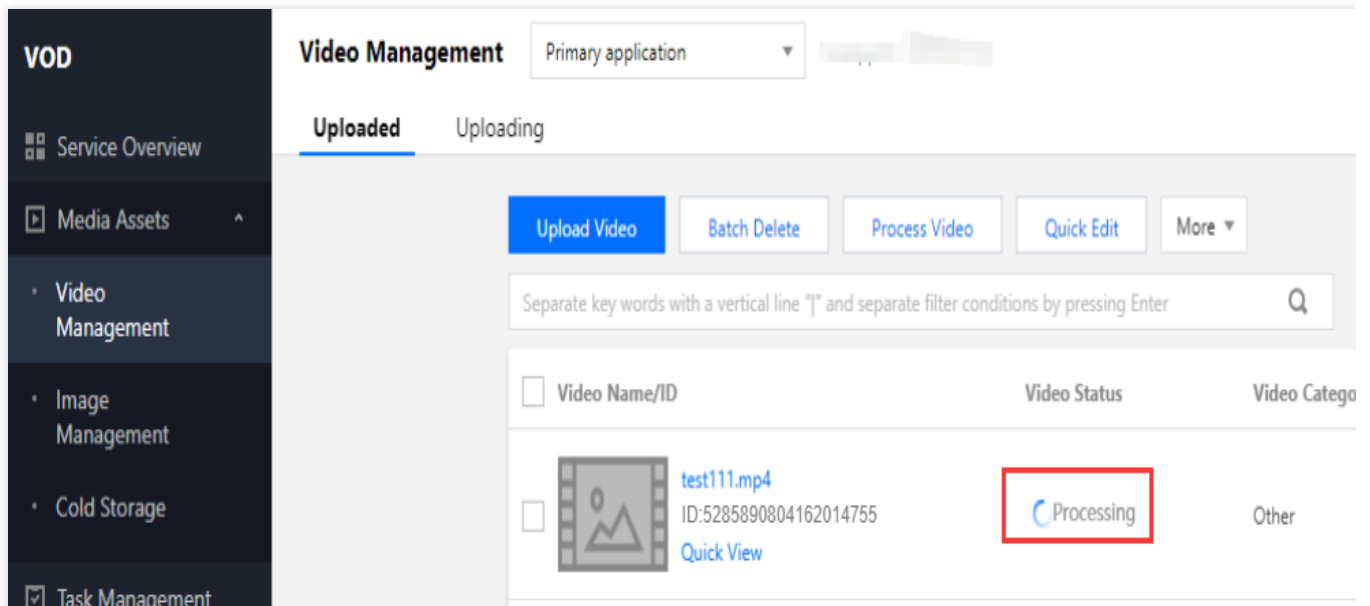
VOD

Service Overview

Media Assets

Video Management

Image Management

Cold Storage

Task Management

Video Management

Primary application

Uploaded

Uploading

Upload Video

Batch Delete

Process Video

Quick Edit

More

Separate key words with a vertical line "|" and separate filter conditions by pressing Enter

Video Name/ID

Video Status

Video Catego

test111.mp4

ID:5285890804162014755

Quick View

Processing

Other